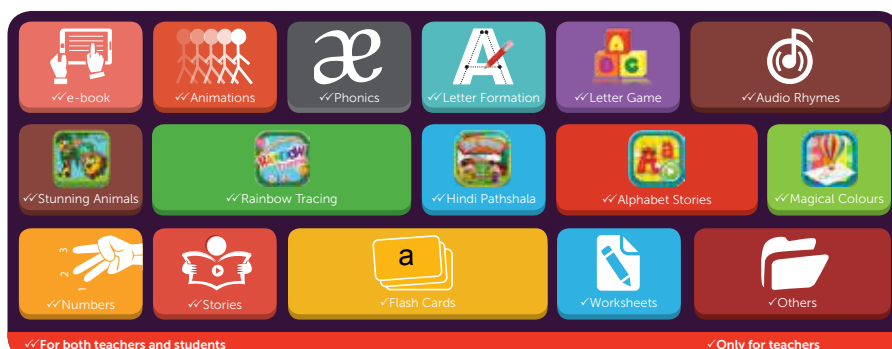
✓✓e-book ✓✓Animations æ ✓✓Phonics A ✓✓Letter Formation A B C ✓✓Letter Game ✓✓Audio Rhymes

✓✓Stunning Animals RAINBOW ✓✓Rainbow Tracing ✓✓Hindi Pathshala A ✓✓Alphabet Stories ✓✓Magical Colours

3 2 1 ✓✓Numbers ✓✓Stories a ✓Flash Cards ✓Worksheets ✓Others

✓✓For both teachers and students ✓Only for teachers